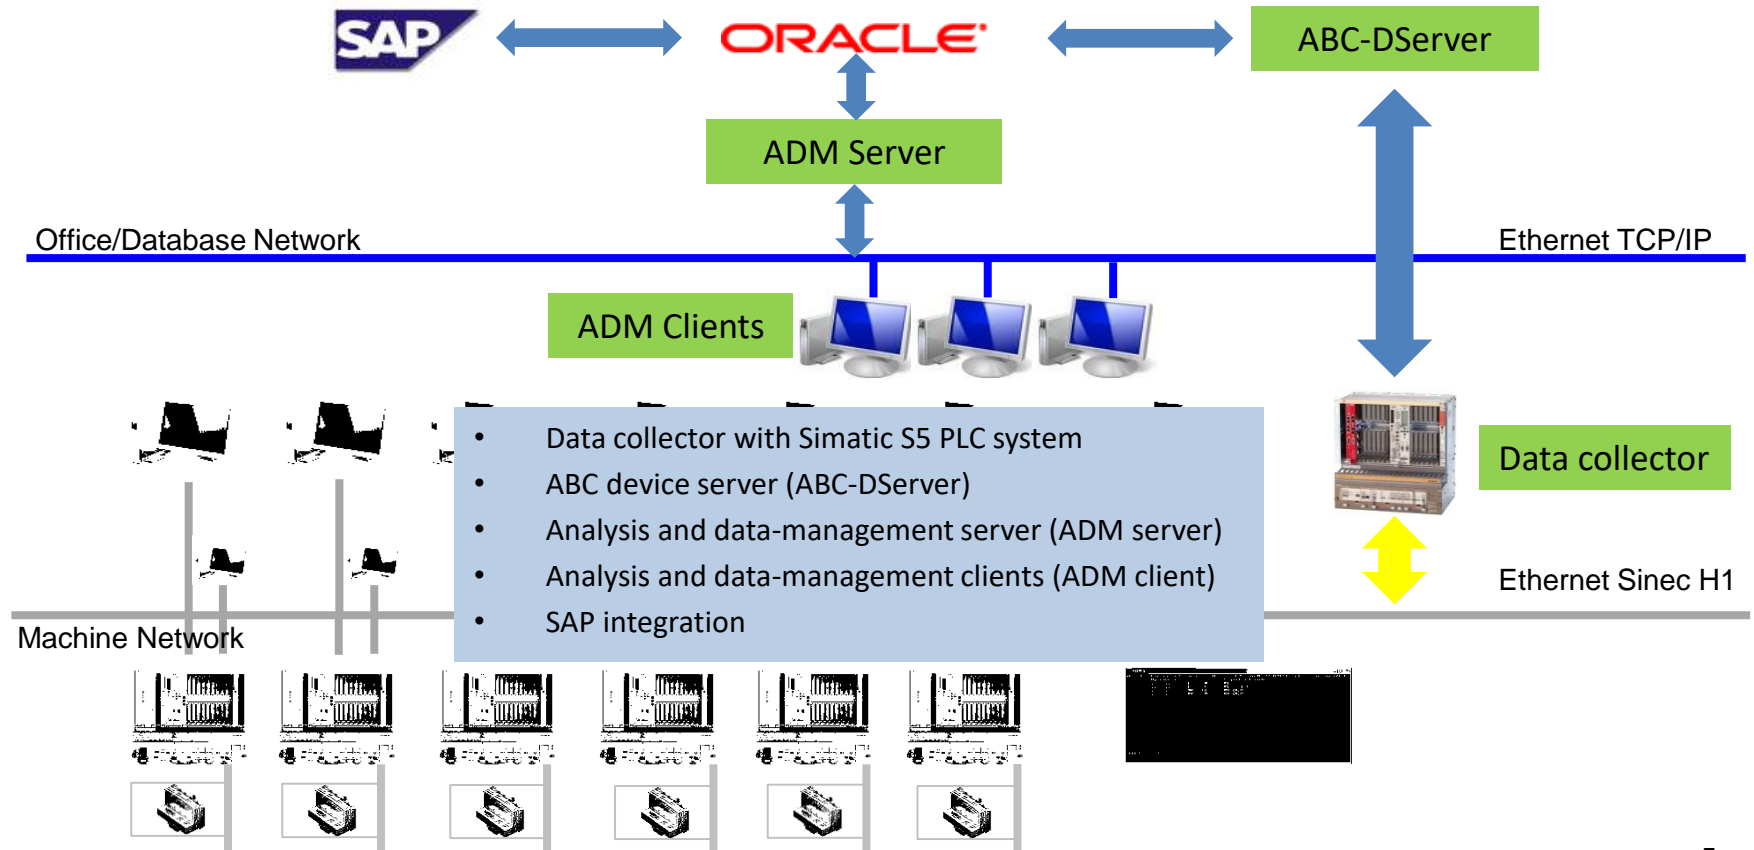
SAP

ORACLE

ABC-DServer

ADM Server

Office/Database Network

Ethernet TCP/IP

ADM Clients

- Data collector with Simatic S5 PLC system
- ABC device server (ABC-DServer)
- Analysis and data-management server (ADM server)
- Analysis and data-management clients (ADM client)
- SAP integration

Data collector

Ethernet Sinec H1

Machine Network